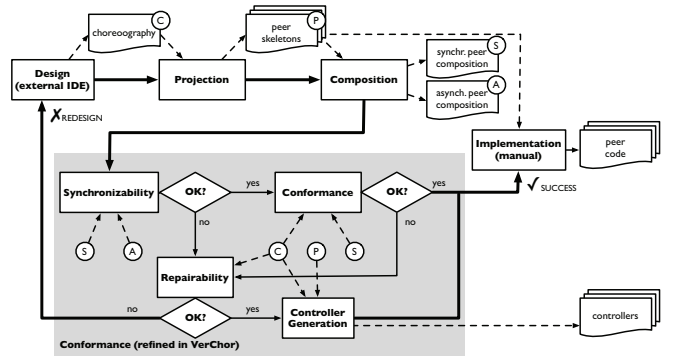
choreoography
C
peer skeletons
P
Design (external IDE)
Projection
Composition
synchr. peer composition
S
asynch. peer composition
A
✗REDESIGN
Implementation (manual)
peer code
Synchronizability
OK?
yes
Conformance
OK?
yes
✓SUCCESS
no
no
S
A
C
P
Repairability
no
OK?
yes
Controller Generation
controllers
Conformance (refined in VerChor)